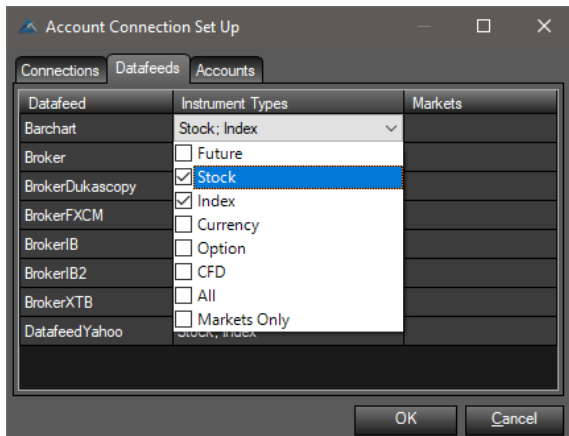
Account Connection Set Up

Connections Datafeeds Accounts

| Datafeed | Instrument Types | Markets |
|---|---|---|
| Barchart | Stock; Index | |
| Broker | | |
| BrokerDukascopy | | |
| BrokerFXCM | | |
| BrokerIB | | |
| BrokerIB2 | | |
| BrokerXTB | | |
| DatafeedYahoo | Stock; Index | |

Future
Stock
Index
Currency
Option
CFD
All
Markets Only

OK Cancel